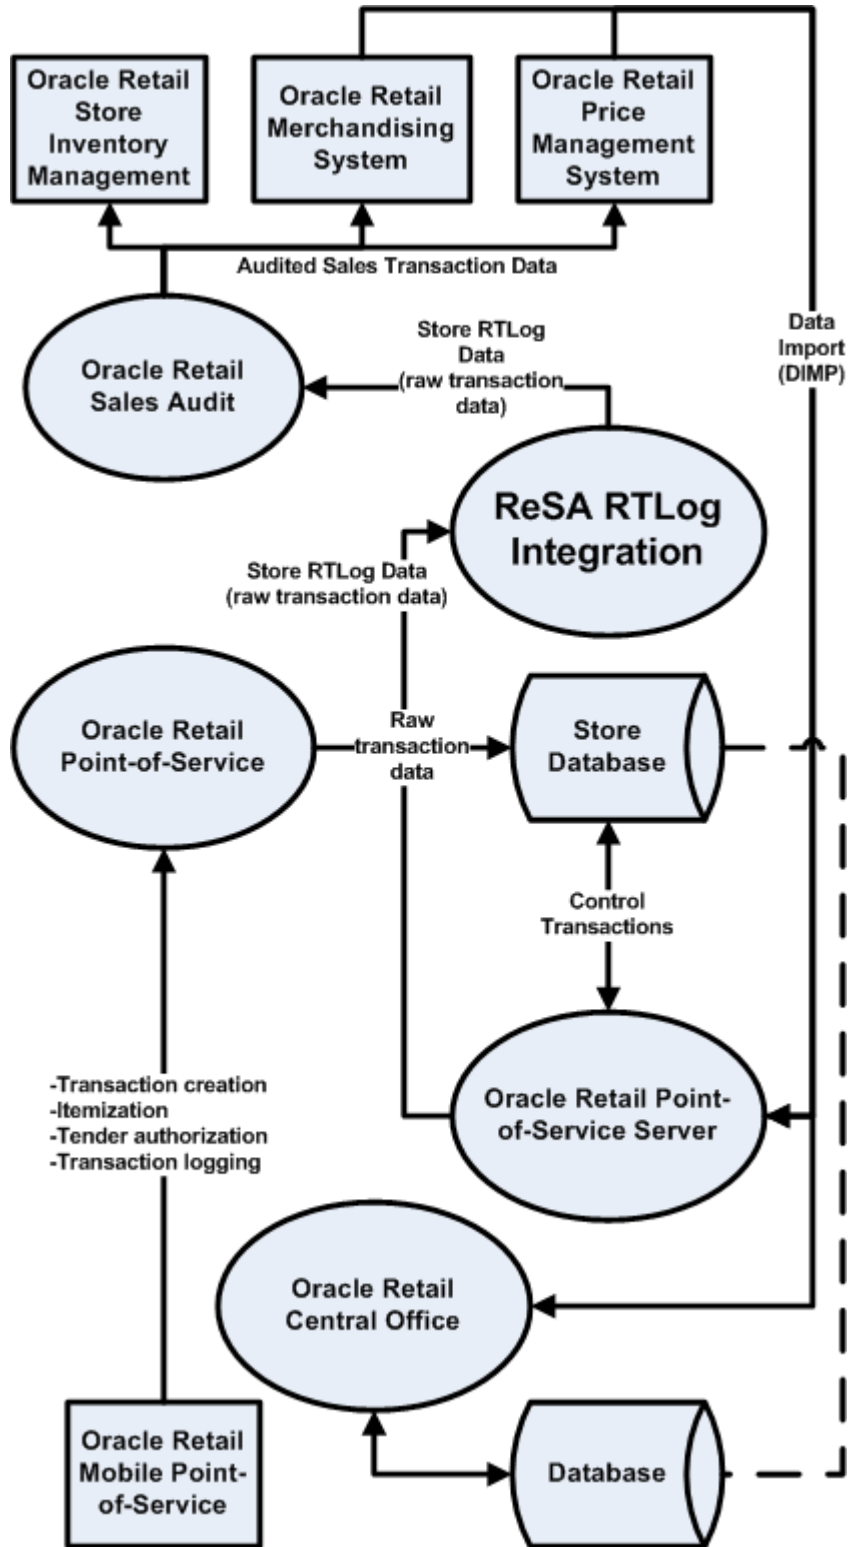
Oracle Retail Store Inventory Management

Oracle Retail Merchandising System

Oracle Retail Price Management System

Audited Sales Transaction Data

Data Import (DIMP)

Store RTLog Data (raw transaction data)

Oracle Retail Sales Audit

ReSA RTLog Integration

Store RTLog Data (raw transaction data)

Oracle Retail Point-of-Service

Raw transaction data

Store Database

Control Transactions

-Transaction creation
-Itemization
-Tender authorization
-Transaction logging

Oracle Retail Point-of-Service Server

Oracle Retail Central Office

Oracle Retail Mobile Point-of-Service

Database